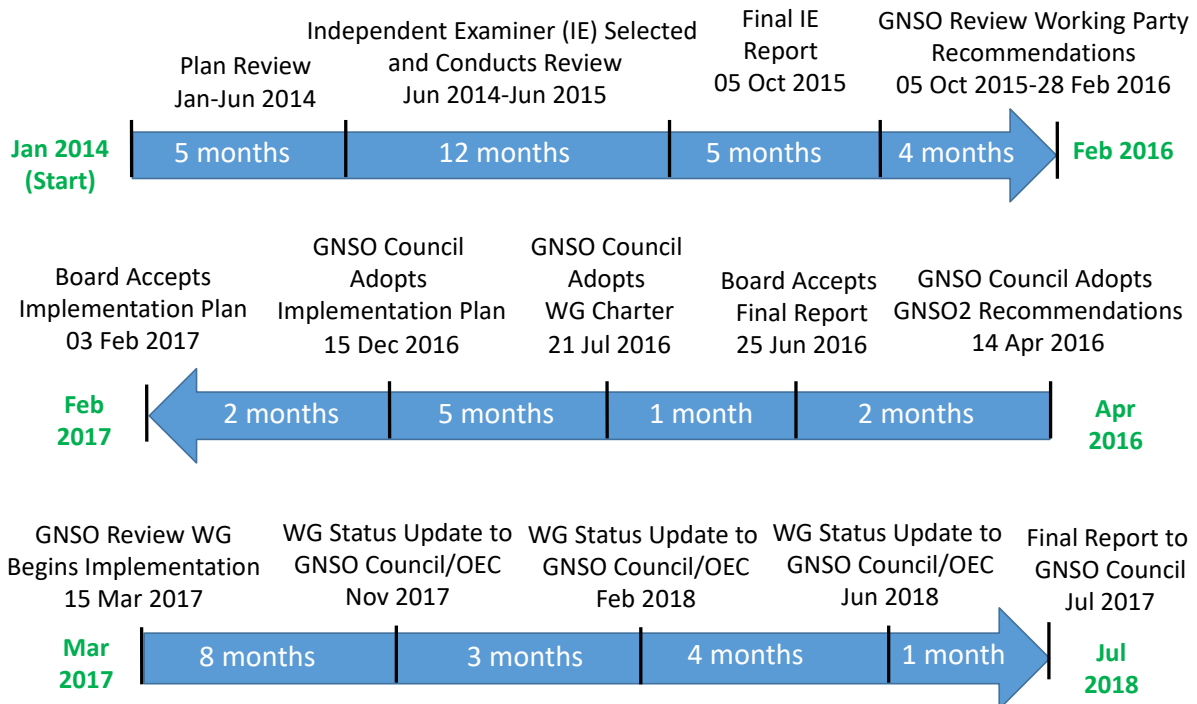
Plan Review
Jan-Jun 2014

Independent Examiner (IE) Selected and Conducts Review
Jun 2014-Jun 2015

Final IE Report
05 Oct 2015

GNSO Review Working Party Recommendations
05 Oct 2015-28 Feb 2016

Jan 2014 (Start)

5 months

12 months

5 months

4 months

Feb 2016

Board Accepts Implementation Plan
03 Feb 2017

GNSO Council Adopts Implementation Plan
15 Dec 2016

GNSO Council Adopts WG Charter
21 Jul 2016

Board Accepts Final Report
25 Jun 2016

GNSO Council Adopts GNSO2 Recommendations
14 Apr 2016

Feb 2017

2 months

5 months

1 month

2 months

Apr 2016

GNSO Review WG Begins Implementation
15 Mar 2017

WG Status Update to GNSO Council/OEC
Nov 2017

WG Status Update to GNSO Council/OEC
Feb 2018

WG Status Update to GNSO Council/OEC
Jun 2018

Final Report to GNSO Council
Jul 2017

Mar 2017

8 months

3 months

4 months

1 month

Jul 2018